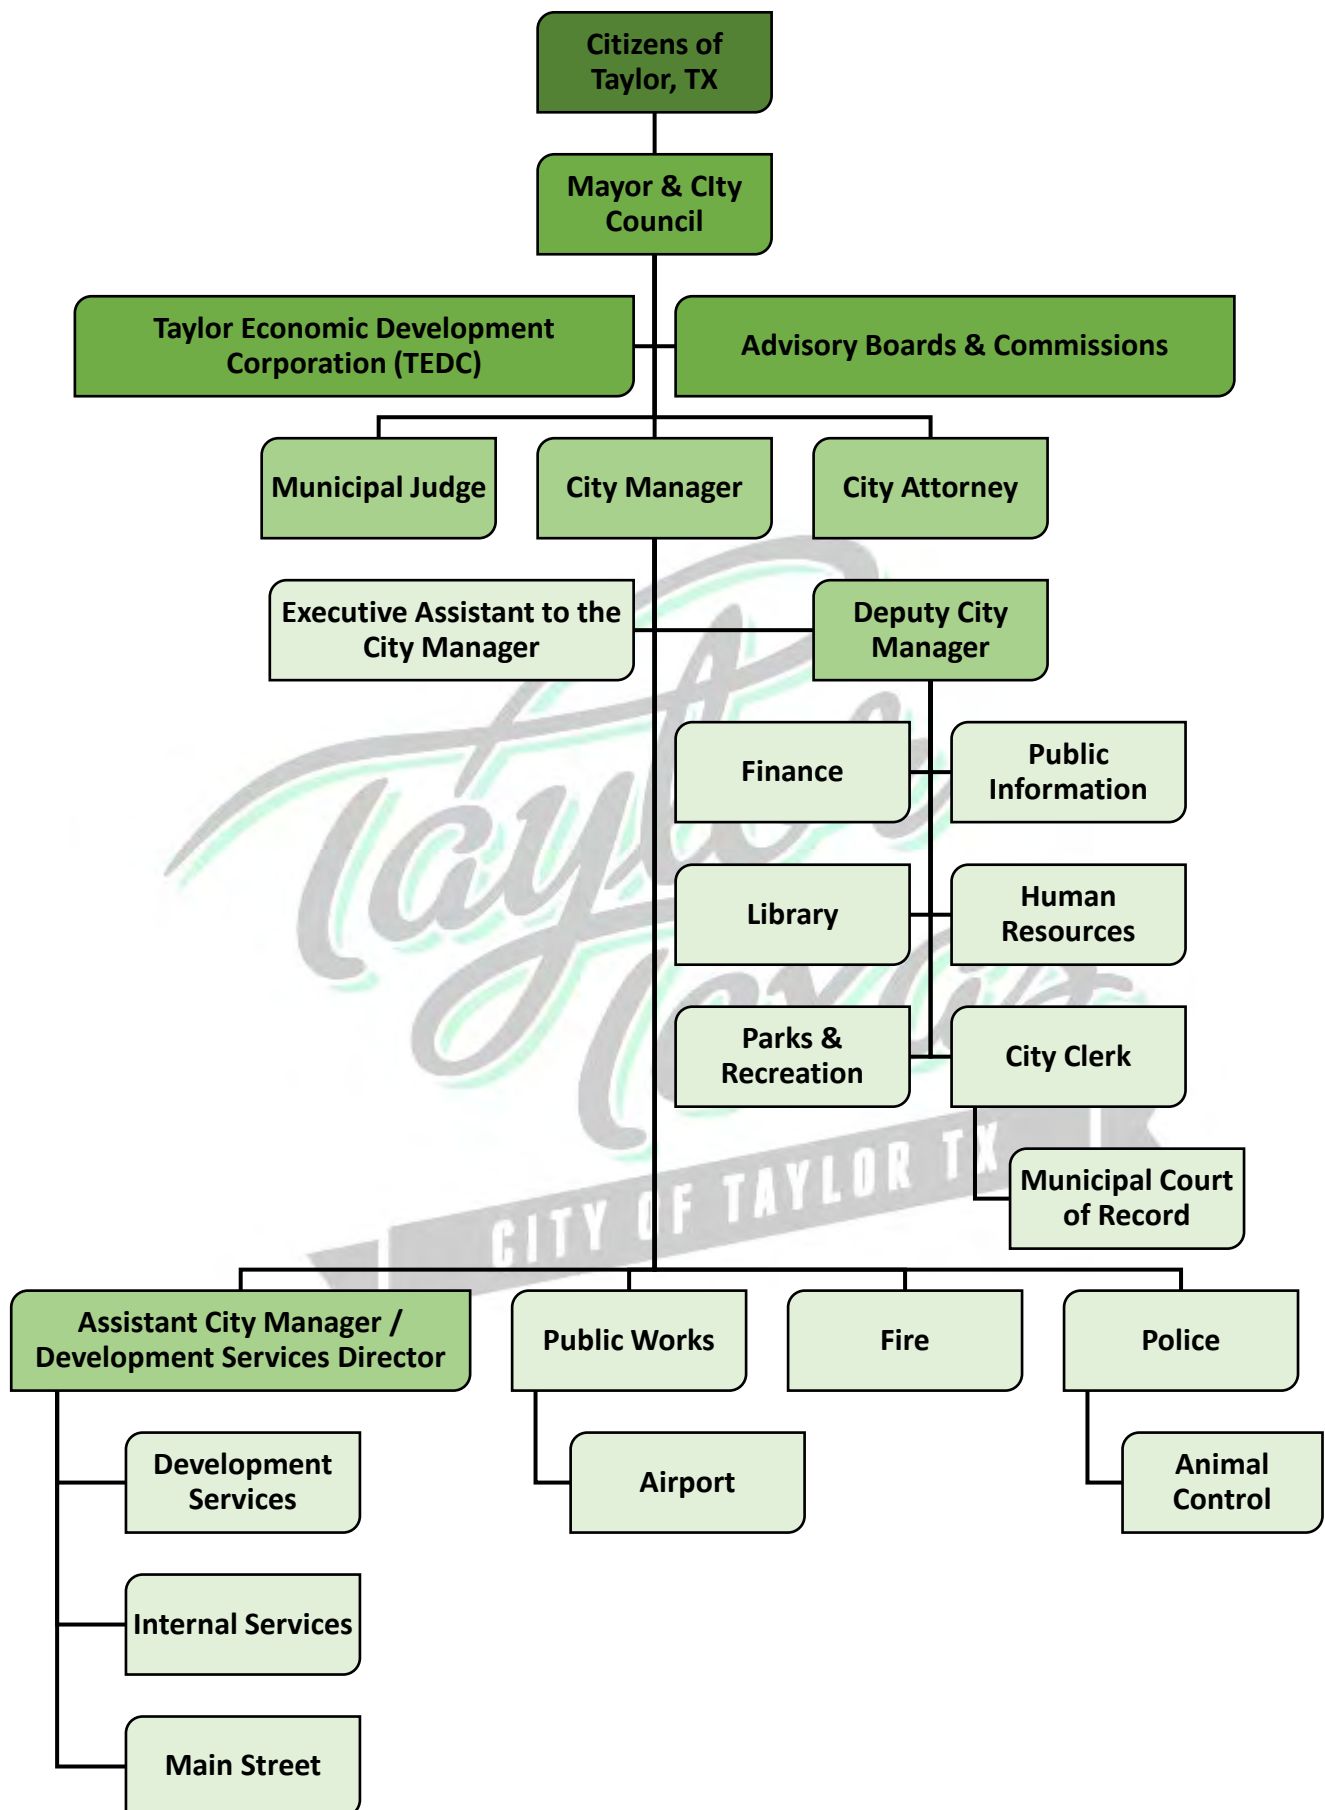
Citizens of Taylor, TX

Mayor & CIty Council

Taylor Economic Development Corporation (TEDC)

Advisory Boards & Commissions

Municipal Judge

City Manager

City Attorney

Executive Assistant to the City Manager

Deputy City Manager

Finance

Public Information

Library

Human Resources

Parks & Recreation

City Clerk

Municipal Court of Record

Taylor Texas

CITY OF TAYLOR TX

Assistant City Manager / Development Services Director

Public Works

Fire

Police

Development Services

Airport

Animal Control

Internal Services

Main Street